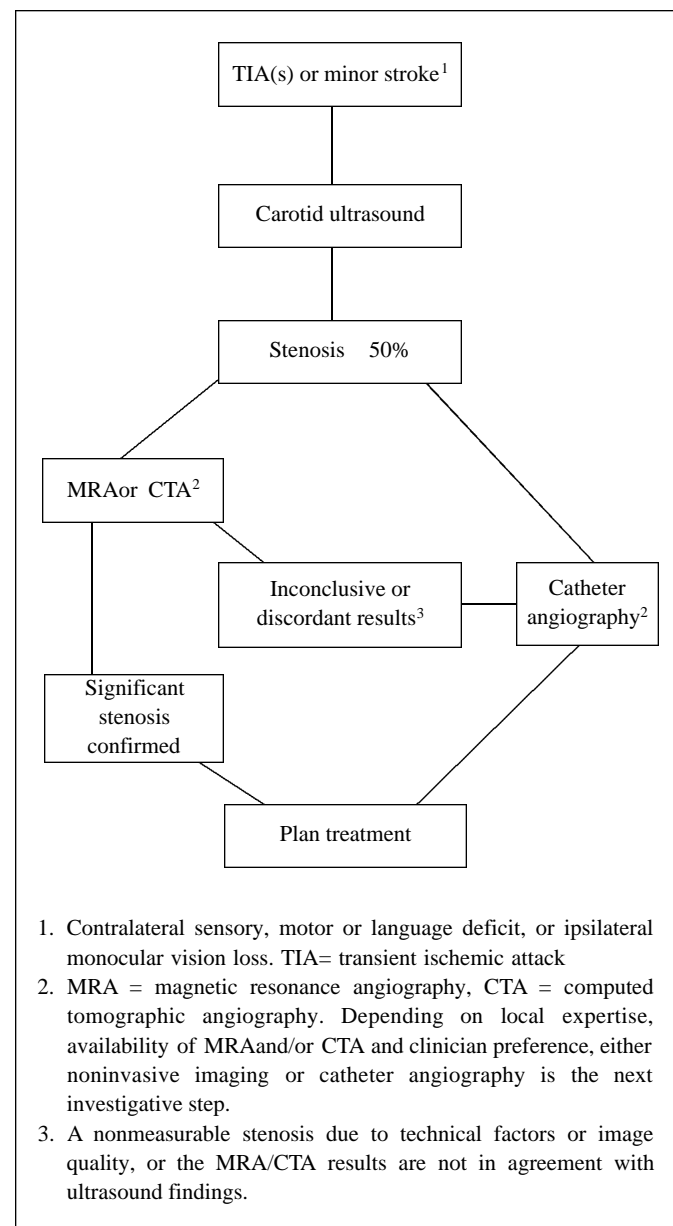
TIA(s) or minor stroke$^1$

Carotid ultrasound

Stenosis 50%

MRAor CTA$^2$

Inconclusive or discordant results$^3$

Catheter angiography$^2$

Significant stenosis confirmed

Plan treatment

1. Contralateral sensory, motor or language deficit, or ipsilateral monocular vision loss. TIA= transient ischemic attack
2. MRA = magnetic resonance angiography, CTA = computed tomographic angiography. Depending on local expertise, availability of MRAand/or CTA and clinician preference, either noninvasive imaging or catheter angiography is the next investigative step.
3. A nonmeasurable stenosis due to technical factors or image quality, or the MRA/CTA results are not in agreement with ultrasound findings.